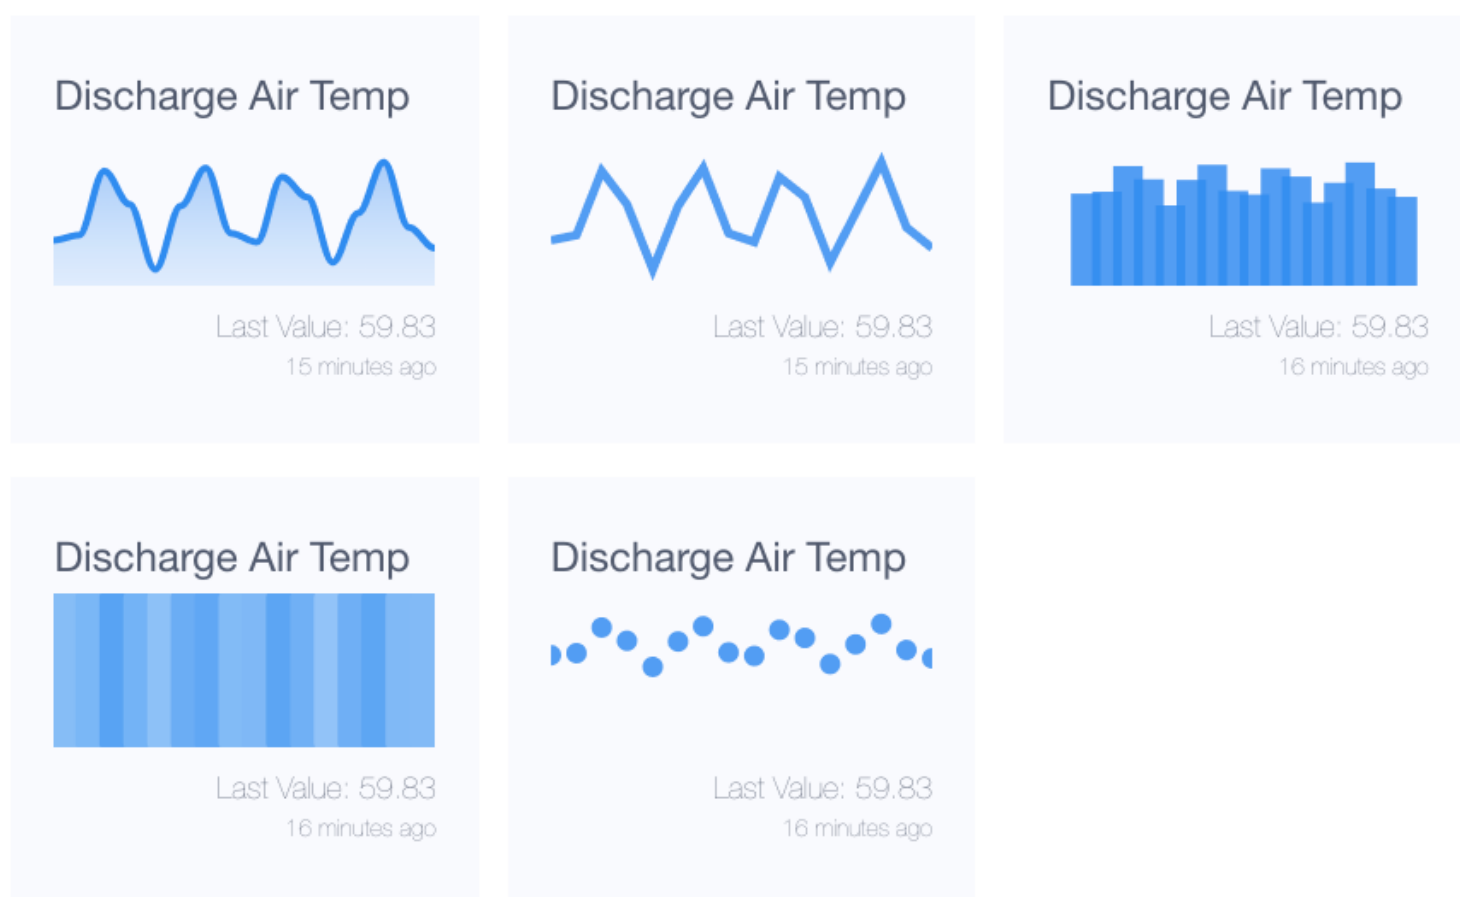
Discharge Air Temp

Last Value: 59.83
15 minutes ago

Discharge Air Temp

Last Value: 59.83
15 minutes ago

Discharge Air Temp

Last Value: 59.83
16 minutes ago

Discharge Air Temp

Last Value: 59.83
16 minutes ago

Discharge Air Temp

Last Value: 59.83
16 minutes ago